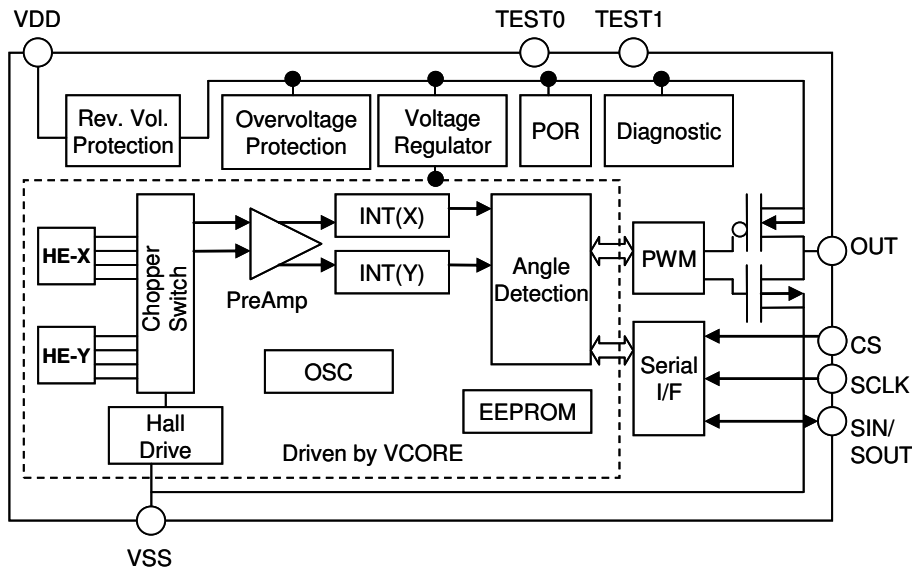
VDD

TEST0

TEST1

Rev. Vol. Protection

Overvoltage Protection

Voltage Regulator

POR

Diagnostic

HE-X

HE-Y

Chopper Switch

PreAmp

INT(X)

INT(Y)

Angle Detection

PWM

OUT

OSC

Serial I/F

CS

SCLK

EEPROM

SIN/ SOUT

Hall Drive

Driven by VCORE

VSS